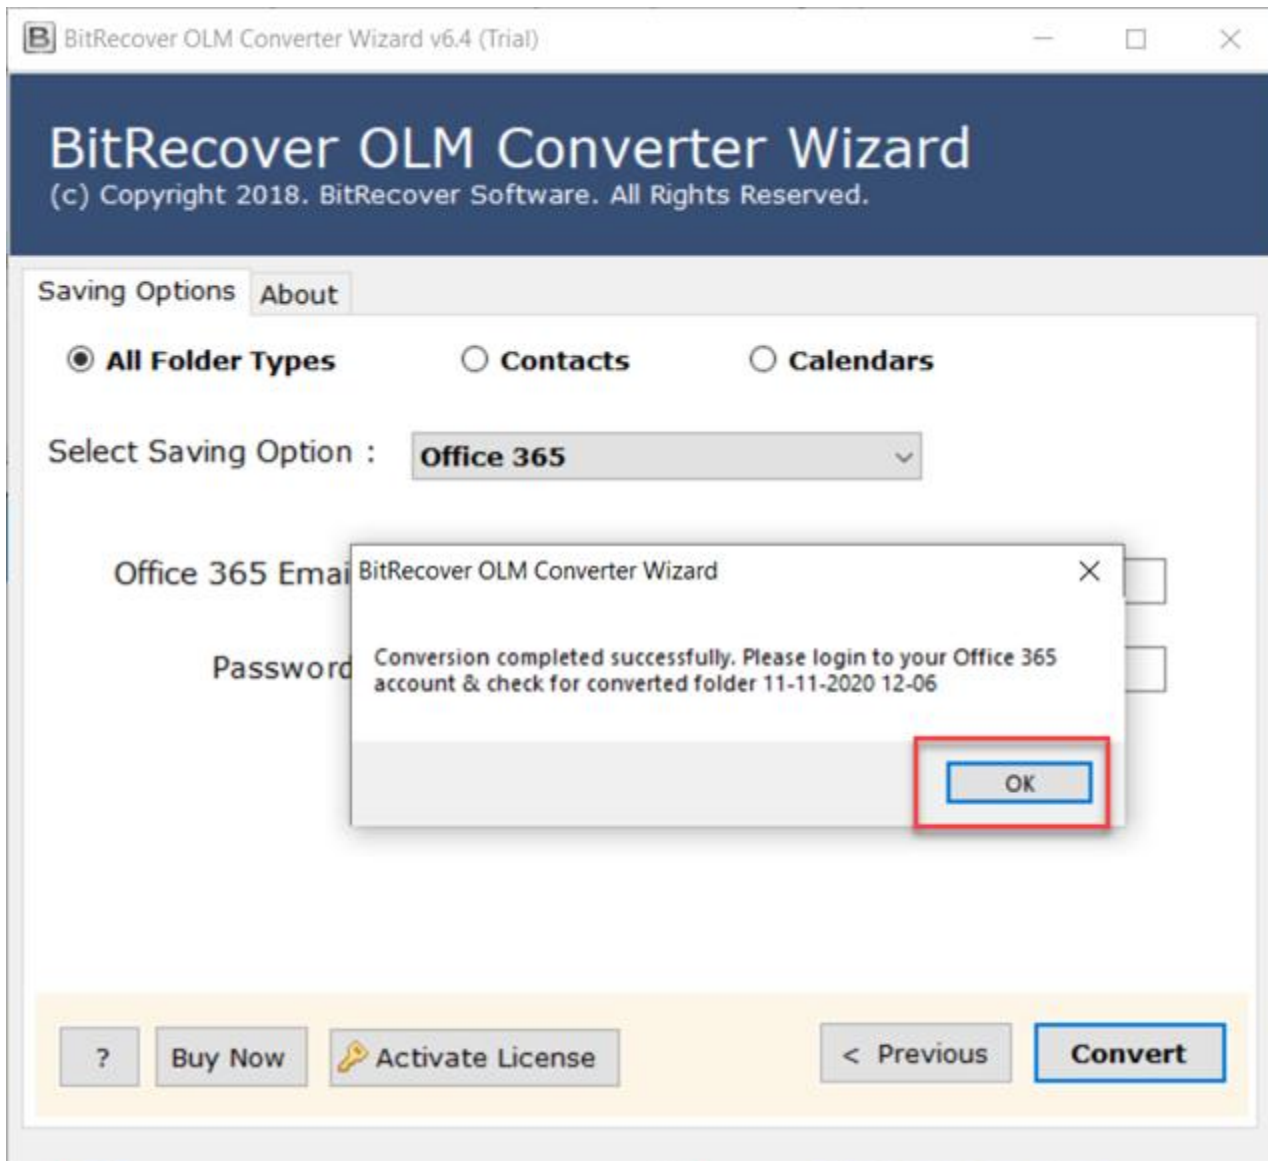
B BitRecover OLM Converter Wizard v6.4 (Trial)

BitRecover OLM Converter Wizard
(c) Copyright 2018. BitRecover Software. All Rights Reserved.

Saving Options About

All Folder Types Contacts Calendars

Select Saving Option : Office 365

Office 365 Emai

Password

BitRecover OLM Converter Wizard

Conversion completed successfully. Please login to your Office 365 account & check for converted folder 11-11-2020 12-06

OK

? Buy Now Activate License < Previous Convert